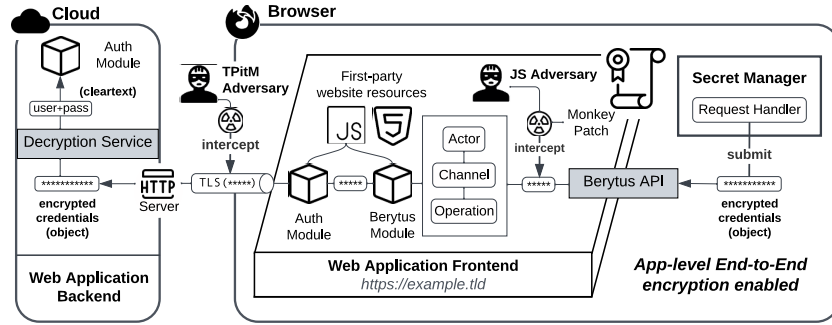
Cloud

Auth Module

(cleartext)

user+pass

Decryption Service

**********

HTTP Server

encrypted credentials (object)

Web Application Backend

Browser

TPitM Adversary

intercept

TLS (*****)

First-party website resources

JS

5

Auth Module

*****

Berytus Module

Actor

Channel

Operation

JS Adversary

Monkey Patch

intercept

*****

Berytus API

Secret Manager

Request Handler

submit

**********

encrypted credentials (object)

Web Application Frontend

https://example.tld

App-level End-to-End encryption enabled